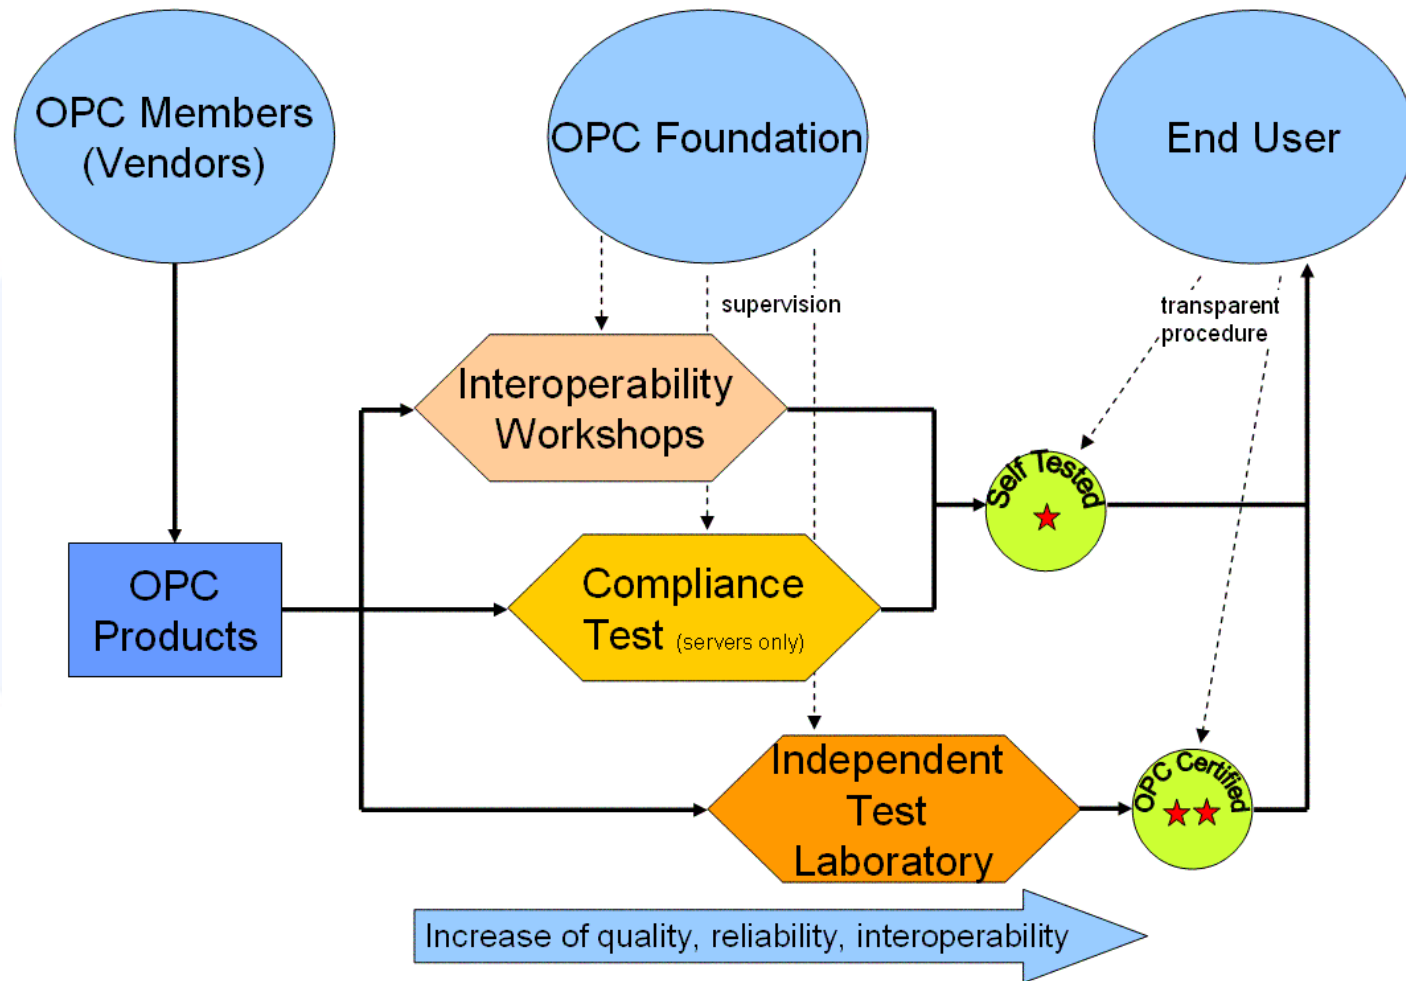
OPC Members (Vendors)

OPC Foundation

End User

supervision

transparent procedure

Interoperability Workshops

OPC Products

Compliance Test (servers only)

Self Tested

Independent Test Laboratory

OPC Certified

Increase of quality, reliability, interoperability